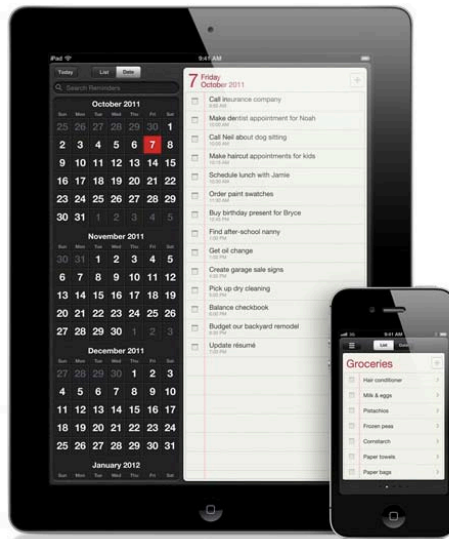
iPad
9:41 AM
Today
List
Date
Search Reminders
October 2011
| Sun | Mon | Tue | Wed | Thu | Fri | Sat |
|---|---|---|---|---|---|---|
| 25 | 26 | 27 | 28 | 29 | 30 | 1 |
| 2 | 3 | 4 | 5 | 6 | 7 | 8 |
| 9 | 10 | 11 | 12 | 13 | 14 | 15 |
| 16 | 17 | 18 | 19 | 20 | 21 | 22 |
| 23 | 24 | 25 | 26 | 27 | 28 | 29 |
| 30 | 31 | 1 | 2 | 3 | 4 | 5 |

November 2011
| Sun | Mon | Tue | Wed | Thu | Fri | Sat |
|---|---|---|---|---|---|---|
| 30 | 31 | 1 | 2 | 3 | 4 | 5 |
| 6 | 7 | 8 | 9 | 10 | 11 | 12 |
| 13 | 14 | 15 | 16 | 17 | 18 | 19 |
| 20 | 21 | 22 | 23 | 24 | 25 | 26 |
| 27 | 28 | 29 | 30 | 1 | 2 | 3 |

December 2011
| Sun | Mon | Tue | Wed | Thu | Fri | Sat |
|---|---|---|---|---|---|---|
| 27 | 28 | 29 | 30 | 1 | 2 | 3 |
| 4 | 5 | 6 | 7 | 8 | 9 | 10 |
| 11 | 12 | 13 | 14 | 15 | 16 | 17 |
| 18 | 19 | 20 | 21 | 22 | 23 | 24 |
| 25 | 26 | 27 | 28 | 29 | 30 | 31 |

January 2012
| Sun | Mon | Tue | Wed | Thu | Fri | Sat |
|---|---|---|---|---|---|---|

7 Friday
October 2011
+
Call insurance company
Make dentist appointment for Noah
Call Neil about dog sitting
Make haircut appointments for kids
Schedule lunch with Jamie
Order paint swatches
Buy birthday present for Bryce
Find after-school nanny
Get oil change
Create garage sale signs
Pick up dry cleaning
Balance checkbook
Budget our backyard remodel
Update résumé

9:41 AM
List
Groceries
+
Hair conditioner
Milk & eggs
Pistachios
Frozen peas
Cornstarch
Paper towels
Paper bags